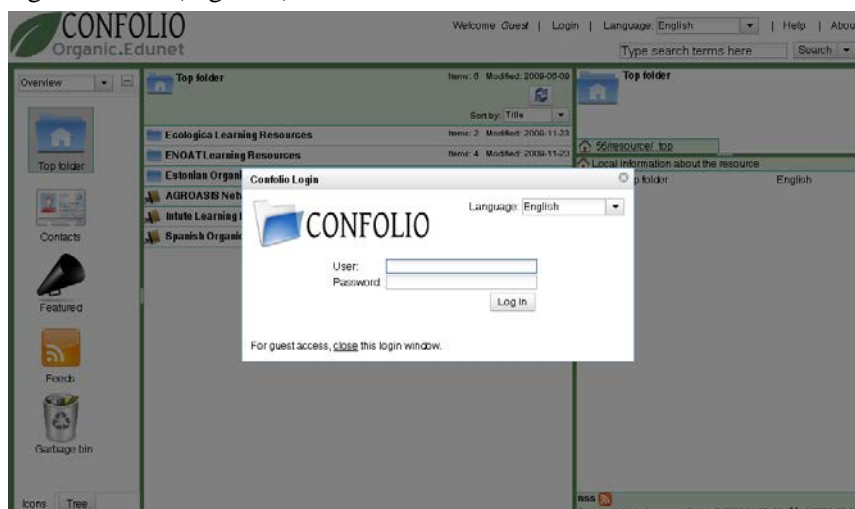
CONFOLIO
Organic.Edunet

Welcome Guest | Login | Language: English | Help | Abou
Type search terms here
Search

Overview

Top folder
Contacts
Featured
Feeds
Garbage bin

Icons Tree

Top folder
Items: 6 Modified: 2009-06-09
Sort by: Title

Ecologica Learning Resources
Items: 2 Modified: 2009-11-23
ENOAT Learning Resources
Items: 4 Modified: 2009-11-23
Estonian Organi
AGROASIS Netw
Intute Learning
Spanish Organic

Top folder
55/resource/_top
Local information about the resource
p folder
English

RSS

Confolio Login

CONFOLIO
Language: English
User:
Password:
Log in

For guest access, close this login window.